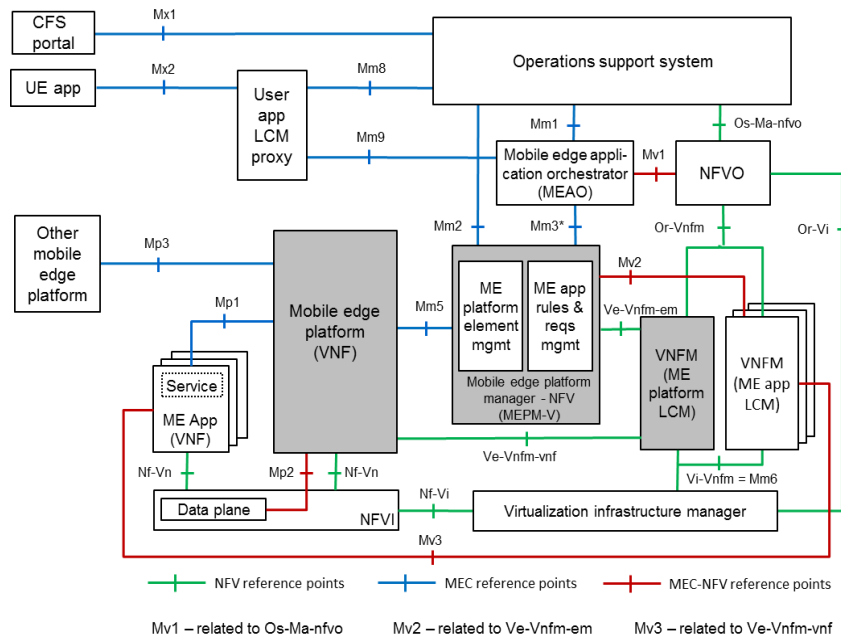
CFS portal

Mx1

UE app

Mx2

User app LCM proxy

Mm8

Mm9

Operations support system

Mm1

Os-Ma-nfvo

Mobile edge application orchestrator (MEAO)

Mv1

NFVO

Other mobile edge platform

Mp3

Mm2

Mm3*

Or-Vnfm

Or-Vi

Mp1

Mobile edge platform (VNF)

Mm5

ME platform element mgmt

ME app rules & reqs mgmt

Mv2

Ve-Vnfm-em

Mobile edge platform manager - NFV (MEPM-V)

VNFM (ME platform LCM)

VNFM (ME app LCM)

Service

ME App (VNF)

Ve-Vnfm-vnf

Nf-Vn

Mp2

Nf-Vn

Vi-Vnfm = Mm6

Data plane

NFVI

Nf-Vi

Virtualization infrastructure manager

Mv3

NFV reference points

MEC reference points

MEC-NFV reference points

Mv1 – related to Os-Ma-nfvo

Mv2 – related to Ve-Vnfm-em

Mv3 – related to Ve-Vnfm-vnf